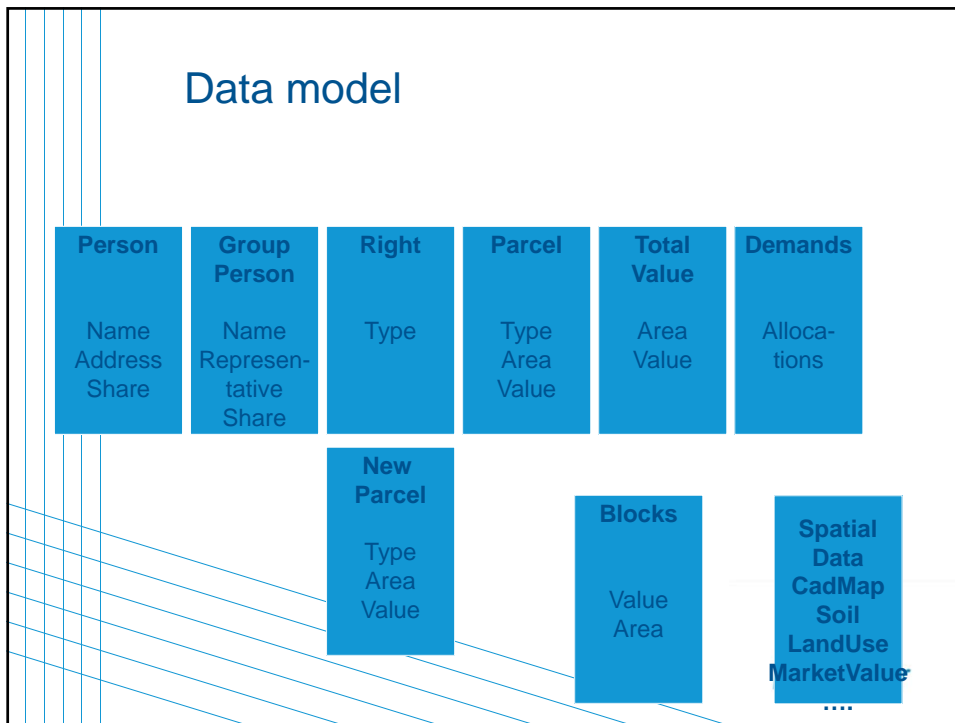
Data model

Person

Name
Address
Share

Group Person

Name
Representative
Share

Right

Type

Parcel

Type
Area
Value

Total Value

Area
Value

Demands

Allocations

New Parcel

Type
Area
Value

Blocks

Value
Area

Spatial Data
CadMap
Soil
LandUse
MarketValue
….